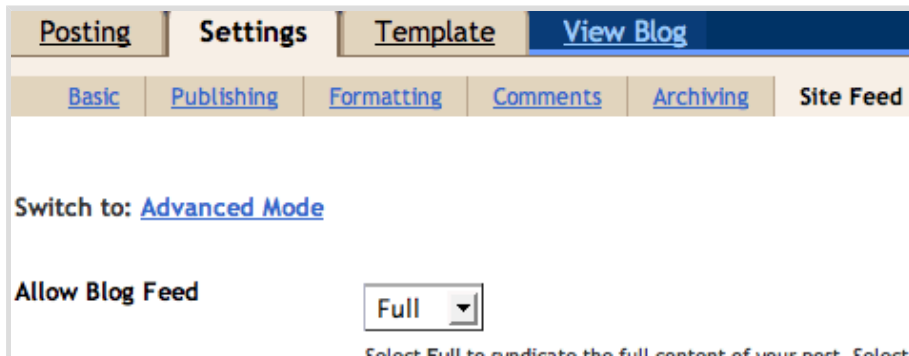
Posting Settings Template View Blog

Basic Publishing Formatting Comments Archiving Site Feed

Switch to: Advanced Mode

Allow Blog Feed

Full

Select Full to syndicate the full content of your post. Select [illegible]